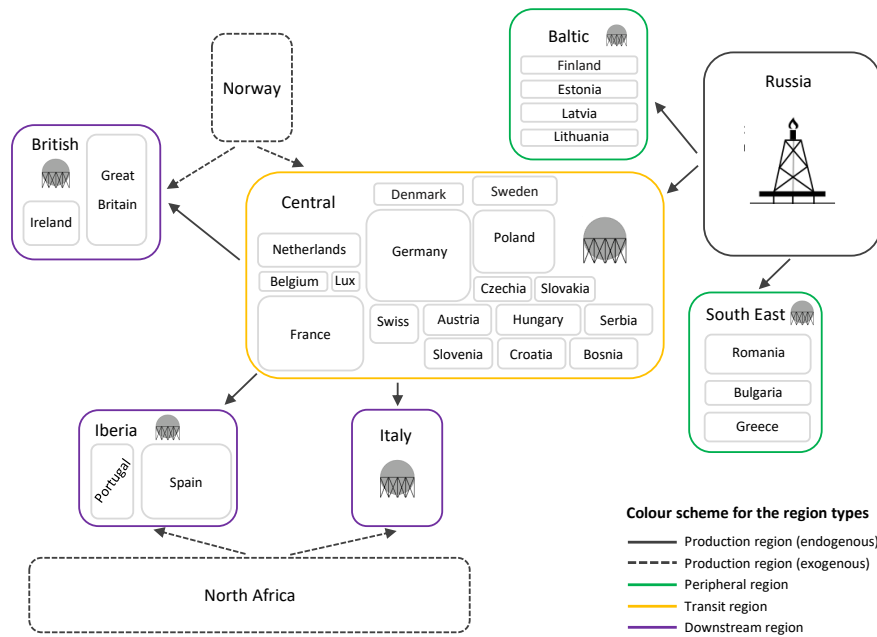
Norway

Baltic
Finland
Estonia
Latvia
Lithuania

Russia

British
Ireland
Great Britain

Central
Denmark
Sweden
Netherlands
Germany
Poland
Belgium
Lux
Czechia
Slovakia
France
Swiss
Austria
Hungary
Serbia
Slovenia
Croatia
Bosnia

South East
Romania
Bulgaria
Greece

Iberia
Portugal
Spain

Italy

North Africa

Colour scheme for the region types
Production region (endogenous)
Production region (exogenous)
Peripheral region
Transit region
Downstream region